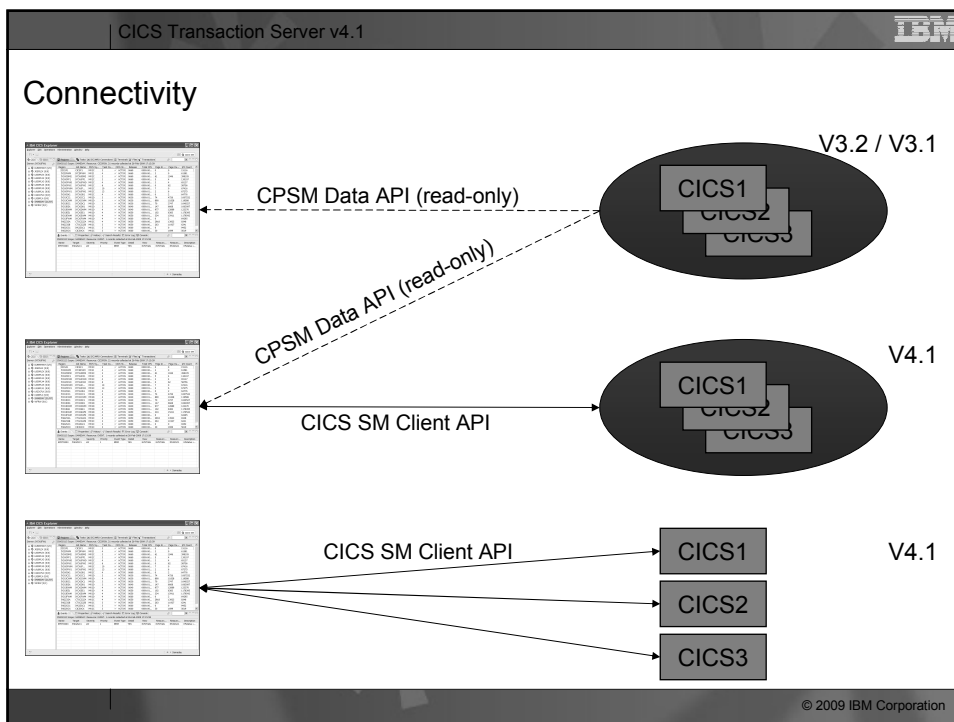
CICS Transaction Server v4.1

IBM

Connectivity

V3.2 / V3.1

CPSM Data API (read-only)

CICS1
CICS2
CICS3

CPSM Data API (read-only)

V4.1

CICS1
CICS2
CICS3

CICS SM Client API

CICS SM Client API

CICS1

V4.1

CICS2

CICS3

© 2009 IBM Corporation